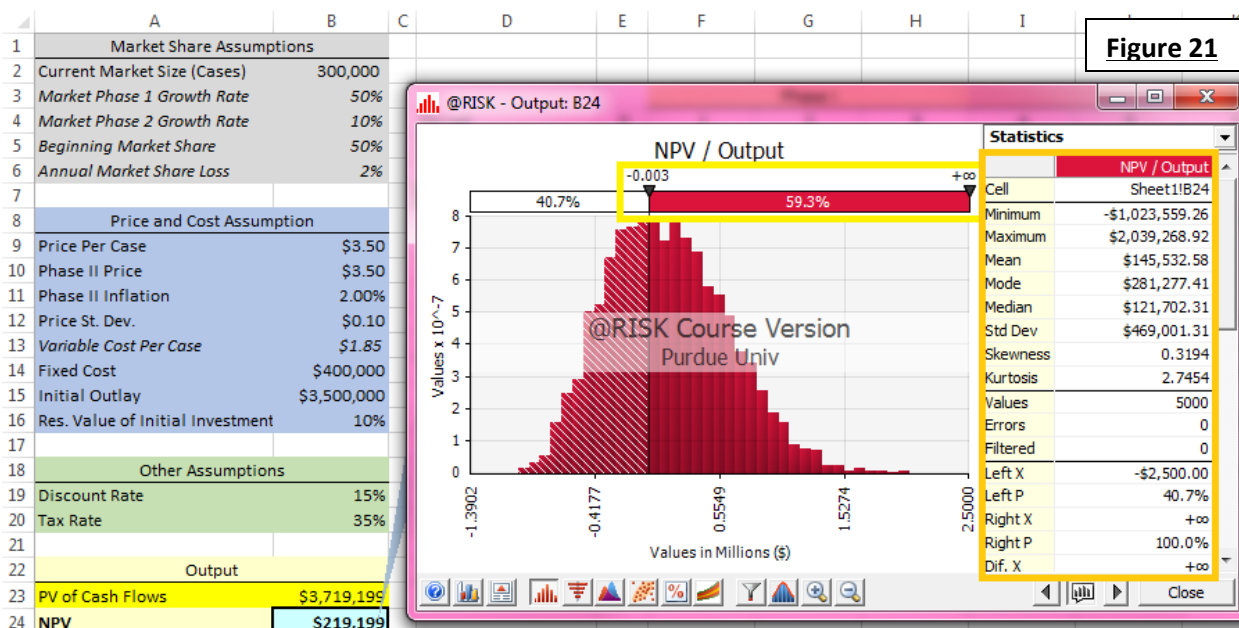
|  | A | B | C | D | E | F | G | H | I |
|---|---|---|---|---|---|---|---|---|---|
| 1 | Market Share Assumptions | | | | | | | | |
| 2 | Current Market Size (Cases) | 300,000 | | | | | | | |
| 3 | Market Phase 1 Growth Rate | 50% | | | | | | | |
| 4 | Market Phase 2 Growth Rate | 10% | | | | | | | |
| 5 | Beginning Market Share | 50% | | | | | | | |
| 6 | Annual Market Share Loss | 2% | | | | | | | |
| 7 | | | | | | | | | |
| 8 | Price and Cost Assumption | | | | | | | | |
| 9 | Price Per Case | \$3.50 | | | | | | | |
| 10 | Phase II Price | \$3.50 | | | | | | | |
| 11 | Phase II Inflation | 2.00% | | | | | | | |
| 12 | Price St. Dev. | \$0.10 | | | | | | | |
| 13 | Variable Cost Per Case | \$1.85 | | | | | | | |
| 14 | Fixed Cost | \$400,000 | | | | | | | |
| 15 | Initial Outlay | \$3,500,000 | | | | | | | |
| 16 | Res. Value of Initial Investment | 10% | | | | | | | |
| 17 | | | | | | | | | |
| 18 | Other Assumptions | | | | | | | | |
| 19 | Discount Rate | 15% | | | | | | | |
| 20 | Tax Rate | 35% | | | | | | | |
| 21 | | | | | | | | | |
| 22 | Output | | | | | | | | |
| 23 | PV of Cash Flows | \$3,719,199 | | | | | | | |
| 24 | NPV | \$219,199 | | | | | | | |

Figure 21

@RISK - Output: B24

NPV / Output

-0.003 +∞

40.7% 59.3%

@RISK Course Version
Purdue Univ

Values x 10^-7

8 7 6 5 4 3 2 1 0

-1.3902 -0.4177 0.5549 1.5274 2.5000

Values in Millions ($)

Statistics

| | NPV / Output |
|---|---|
| Cell | Sheet1!B24 |
| Minimum | -\$1,023,559.26 |
| Maximum | \$2,039,268.92 |
| Mean | \$145,532.58 |
| Mode | \$281,277.41 |
| Median | \$121,702.31 |
| Std Dev | \$469,001.31 |
| Skewness | 0.3194 |
| Kurtosis | 2.7454 |
| Values | 5000 |
| Errors | 0 |
| Filtered | 0 |
| Left X | -\$2,500.00 |
| Left P | 40.7% |
| Right X | +∞ |
| Right P | 100.0% |
| Dif. X | +∞ |

Close